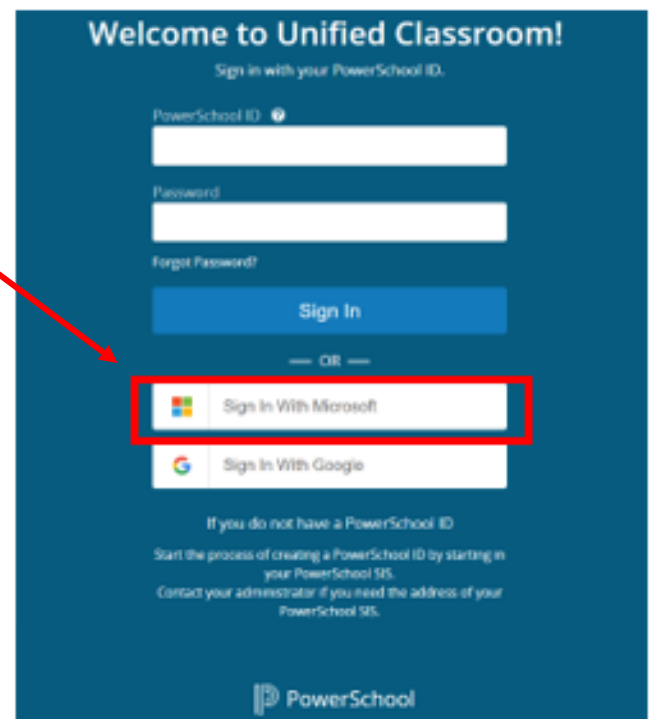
Welcome to Unified Classroom!

Sign in with your PowerSchool ID.

PowerSchool ID

Password

Forgot Password?

Sign In

— OR —

Sign In With Microsoft

Sign In With Google

If you do not have a PowerSchool ID

Start the process of creating a PowerSchool ID by starting in your PowerSchool SIS.
Contact your administrator if you need the address of your PowerSchool SIS.

PowerSchool